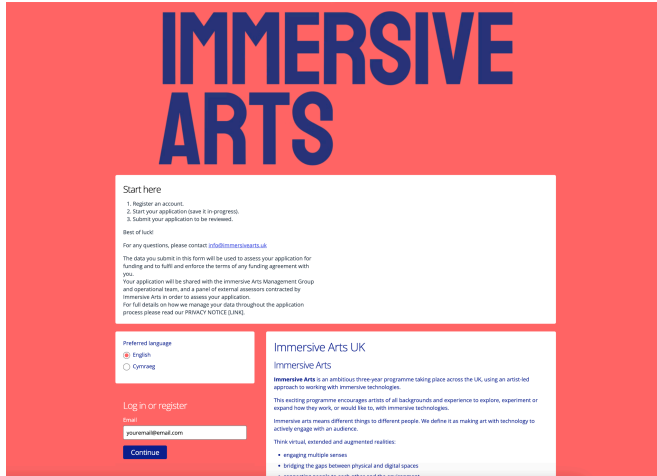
IMMERSIVE ARTS

Start here

1. Register an account.
2. Start your application (save it in-progress).
3. Submit your application to be reviewed.

Best of luck!

For any questions, please contact info@immersivearts.uk

The data you submit in this form will be used to assess your application for funding and to fulfil and enforce the terms of any funding agreement with you.
Your application will be shared with the Immersive Arts Management Group and operational team, and a panel of external assessors contracted by Immersive Arts in order to assess your application.
For full details on how we manage your data throughout the application process please read our PRIVACY NOTICE [LINK].

Preferred language
English
Cymraeg

Log in or register
Email
youremail@email.com
Continue

Immersive Arts UK

Immersive Arts

Immersive Arts is an ambitious three-year programme taking place across the UK, using an artist-led approach to working with immersive technologies.

This exciting programme encourages artists of all backgrounds and experience to explore, experiment or expand how they work, or would like to, with immersive technologies.

Immersive arts means different things to different people. We define it as making art with technology to actively engage with an audience.

Think virtual, extended and augmented realities:

• engaging multiple senses
• bridging the gaps between physical and digital spaces
• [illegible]